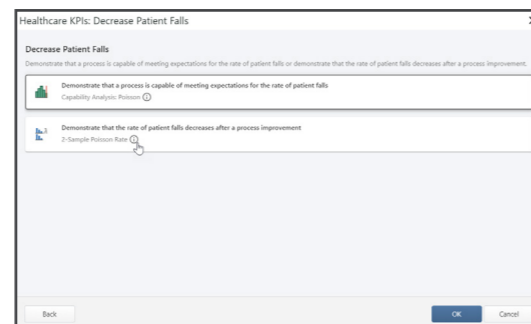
Healthcare KPIs: Decrease Patient Falls

Decrease Patient Falls

Demonstrate that a process is capable of meeting expectations for the rate of patient falls or demonstrate that the rate of patient falls decreases after a process improvement.

Demonstrate that a process is capable of meeting expectations for the rate of patient falls
Capability Analysis Poisson ⓘ

Demonstrate that the rate of patient falls decreases after a process improvement
2-Sample Poisson Rate ⓘ

Back

OK

Cancel